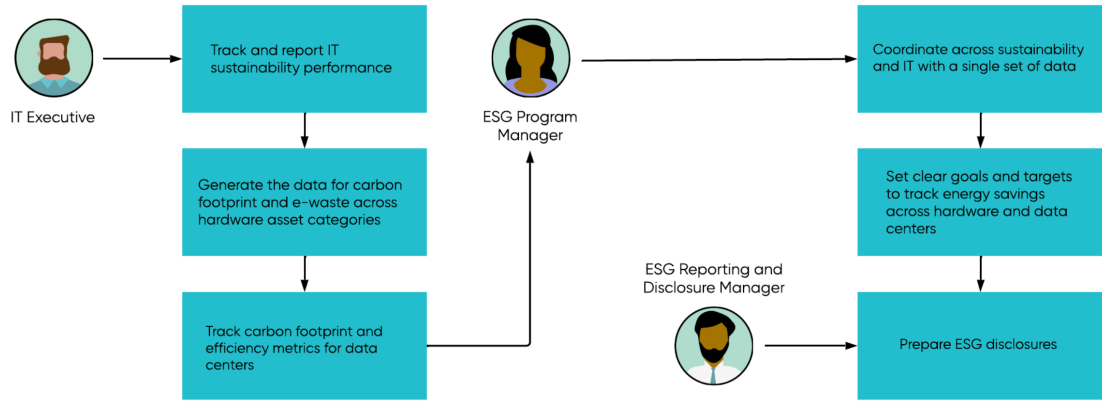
IT Executive

Track and report IT sustainability performance

Generate the data for carbon footprint and e-waste across hardware asset categories

Track carbon footprint and efficiency metrics for data centers

ESG Program Manager

Coordinate across sustainability and IT with a single set of data

Set clear goals and targets to track energy savings across hardware and data centers

ESG Reporting and Disclosure Manager

Prepare ESG disclosures